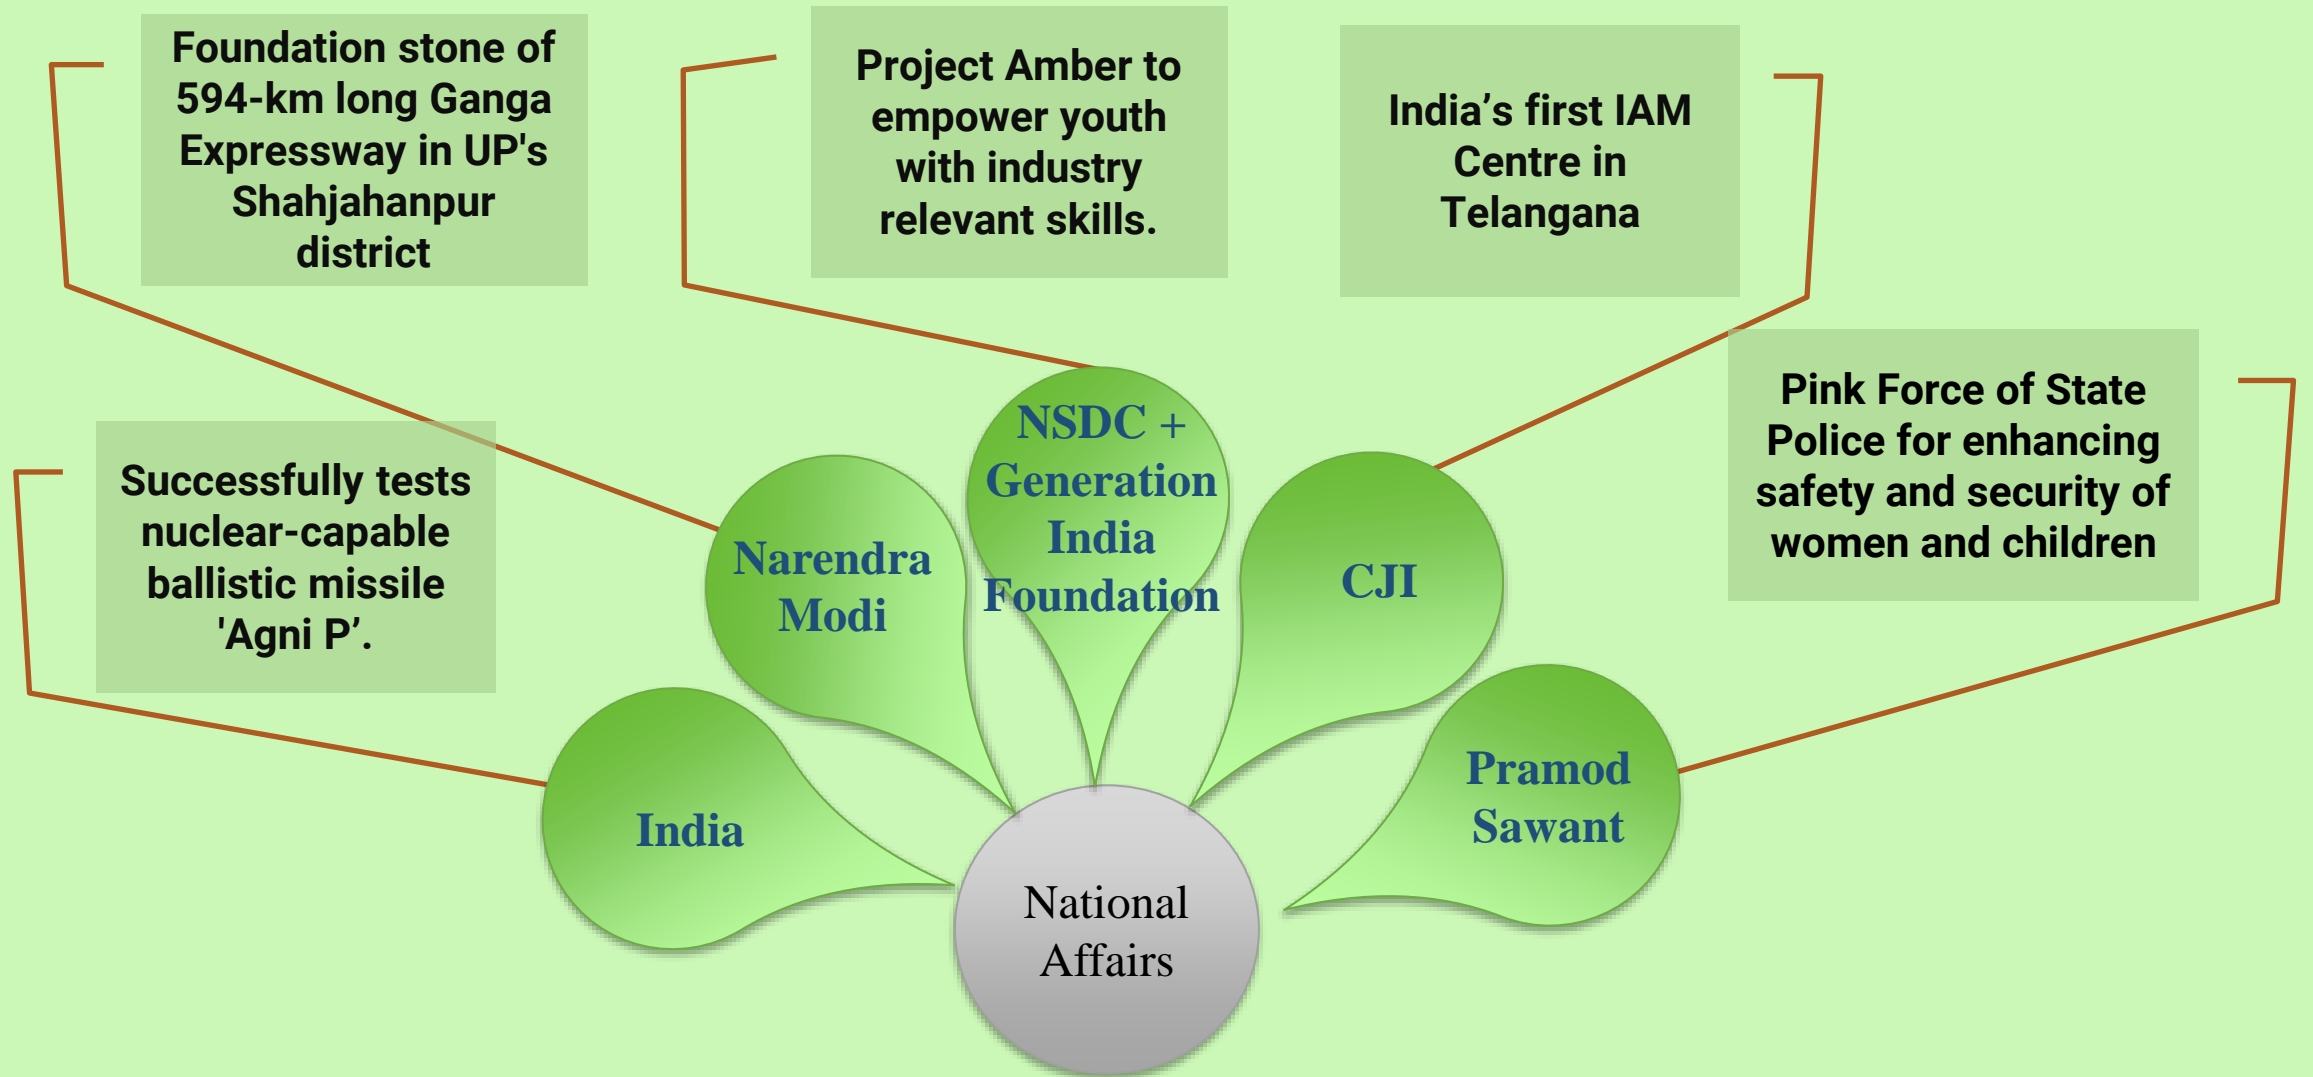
Foundation stone of 594-km long Ganga Expressway in UP's Shahjahanpur district

Project Amber to empower youth with industry relevant skills.

India’s first IAM Centre in Telangana

Pink Force of State Police for enhancing safety and security of women and children

Successfully tests nuclear-capable ballistic missile 'Agni P’.

NSDC + Generation India Foundation

Narendra Modi

CJI

Pramod Sawant

India

National Affairs